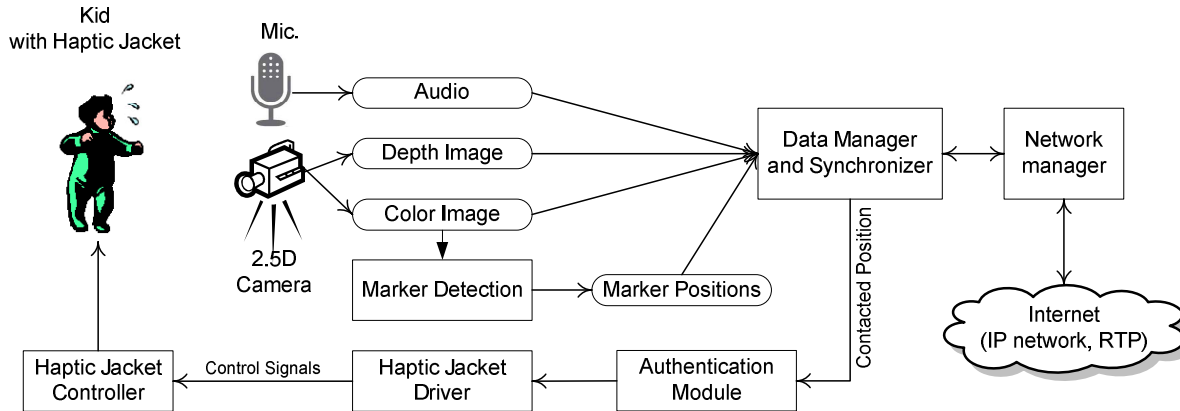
Kid
with Haptic Jacket

Mic.

Audio

Depth Image

Color Image

2.5D
Camera

Marker Detection

Marker Positions

Data Manager
and Synchronizer

Network
manager

Contacted Position

Internet
(IP network, RTP)

Haptic Jacket
Controller

Control Signals

Haptic Jacket
Driver

Authentication
Module